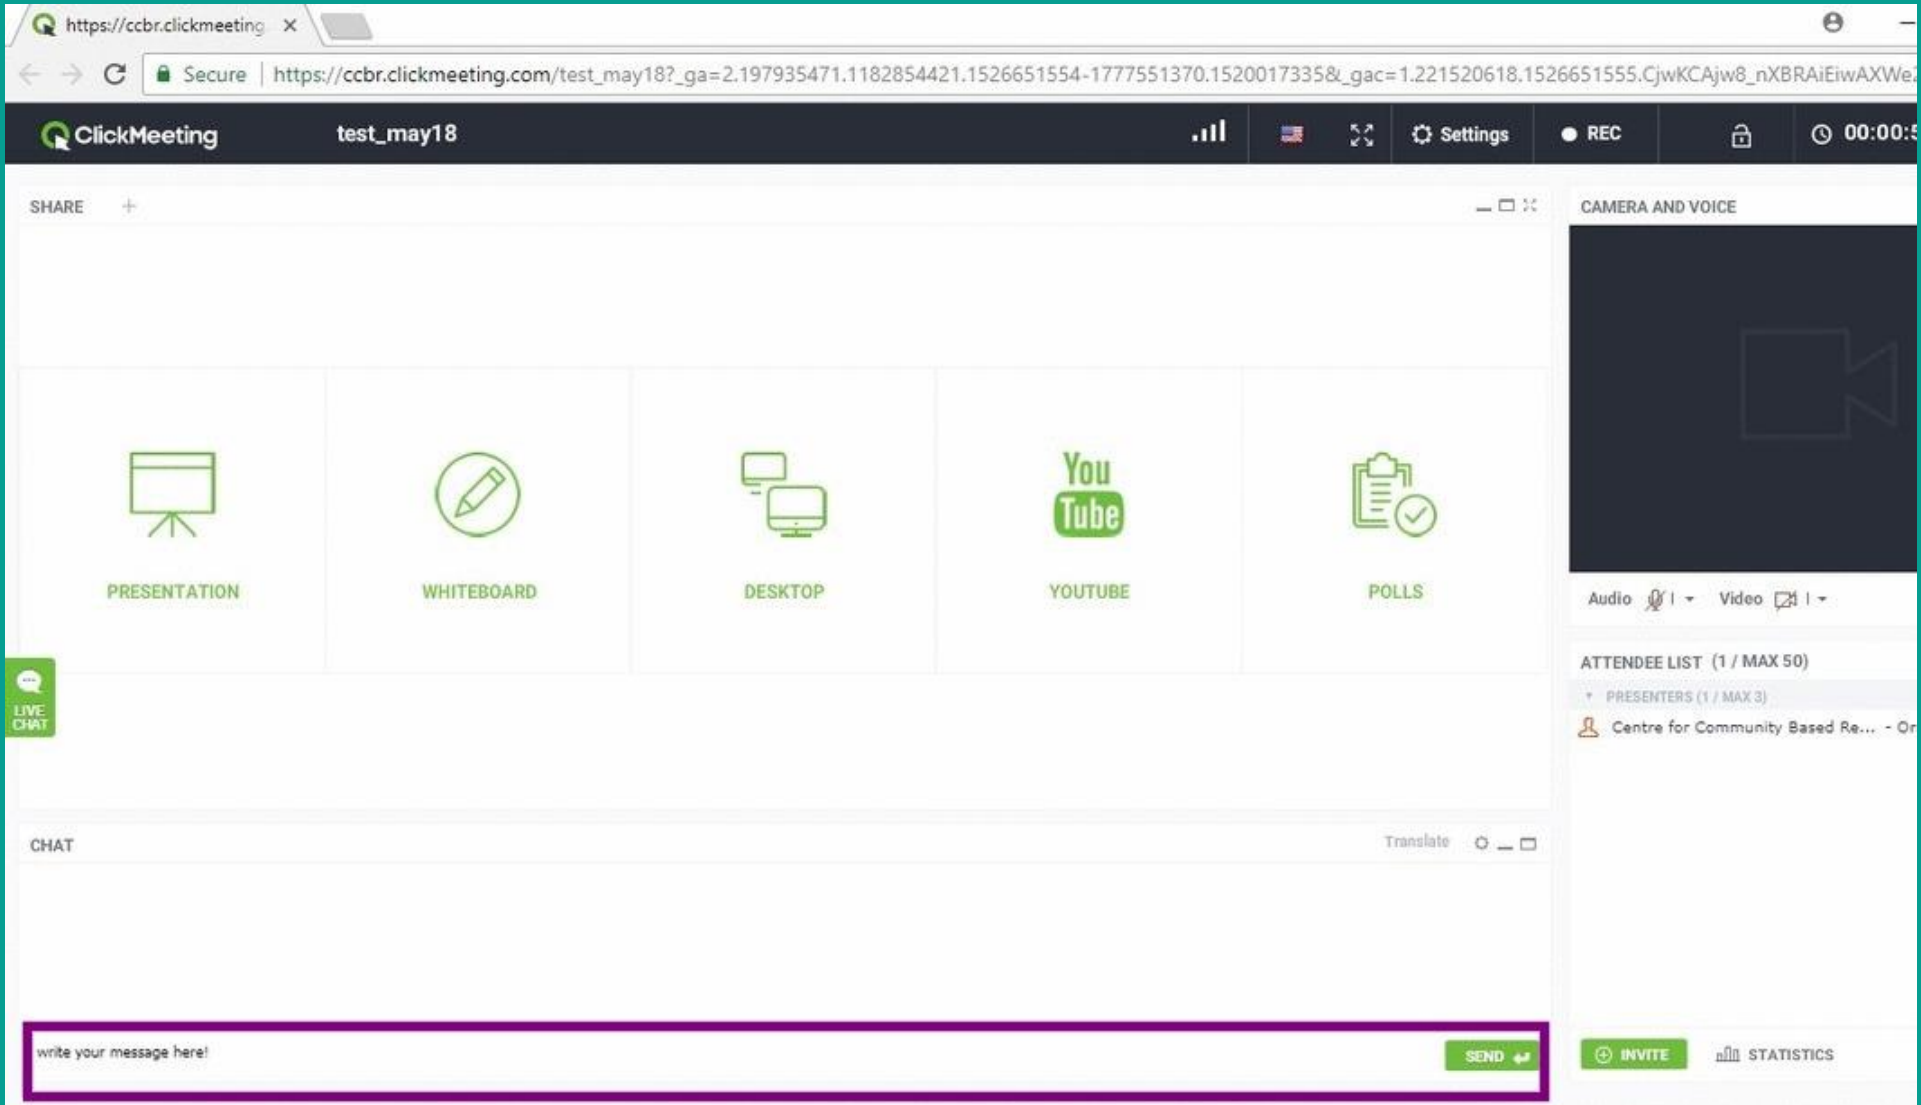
https://ccbr.clickmeeting

Secure | https://ccbr.clickmeeting.com/test_may18?_ga=2.197935471.1182854421.1526651554-1777551370.1520017335&_gac=1.221520618.1526651555.CjwKCAjw8_nXBRAiEiwAXWe

ClickMeeting test_may18

Settings REC 00:00:5

SHARE +

PRESENTATION

WHITEBOARD

DESKTOP

You Tube
YOUTUBE

POLLS

LIVE CHAT

CAMERA AND VOICE

Audio Video

ATTENDEE LIST (1 / MAX 50)

PRESENTERS (1 / MAX 3)

Centre for Community Based Re... - Or

CHAT

Translate

write your message here!

SEND

INVITE

STATISTICS